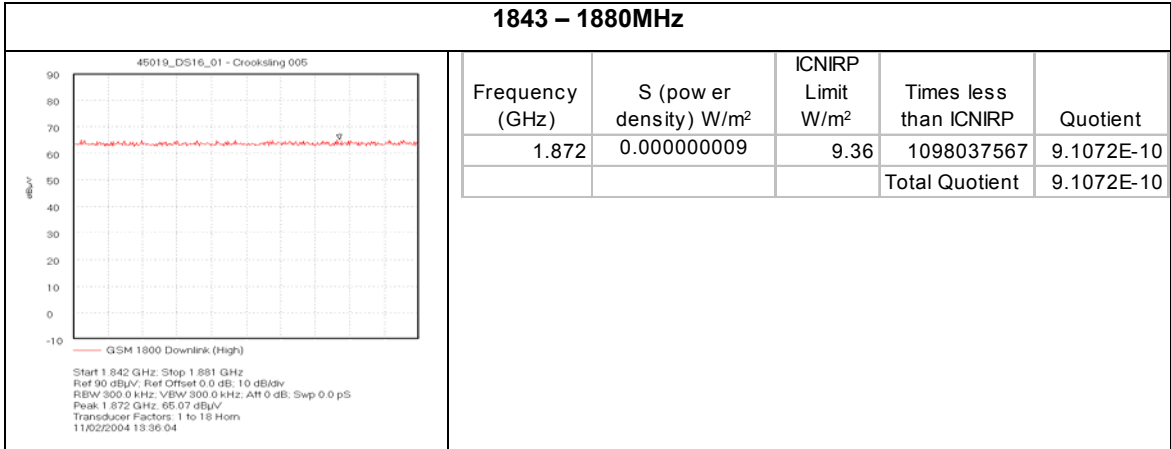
1843 – 1880MHz

45019_DS16_01 - Crooksling 005

90
80
70
60
50
40
30
20
10
0
-10

dBµV

GSM 1800 Downlink (High)

Start 1.842 GHz; Stop 1.881 GHz
Ref 90 dBµV; Ref Offset 0.0 dB; 10 dB/div
RBW 300.0 kHz; VBW 300.0 kHz; Att 0 dB; Swp 0.0 pS
Peak 1.872 GHz, 65.07 dBµV
Transducer Factors: 1 to 18 Horn
11/02/2004 13:36:04

| Frequency (GHz) | S (pow er density) W/m$^2$ | ICNIRP Limit W/m$^2$ | Times less than ICNIRP | Quotient |
|---|---|---|---|---|
| 1.872 | 0.000000009 | 9.36 | 1098037567 | 9.1072E-10 |
| | | | Total Quotient | 9.1072E-10 |